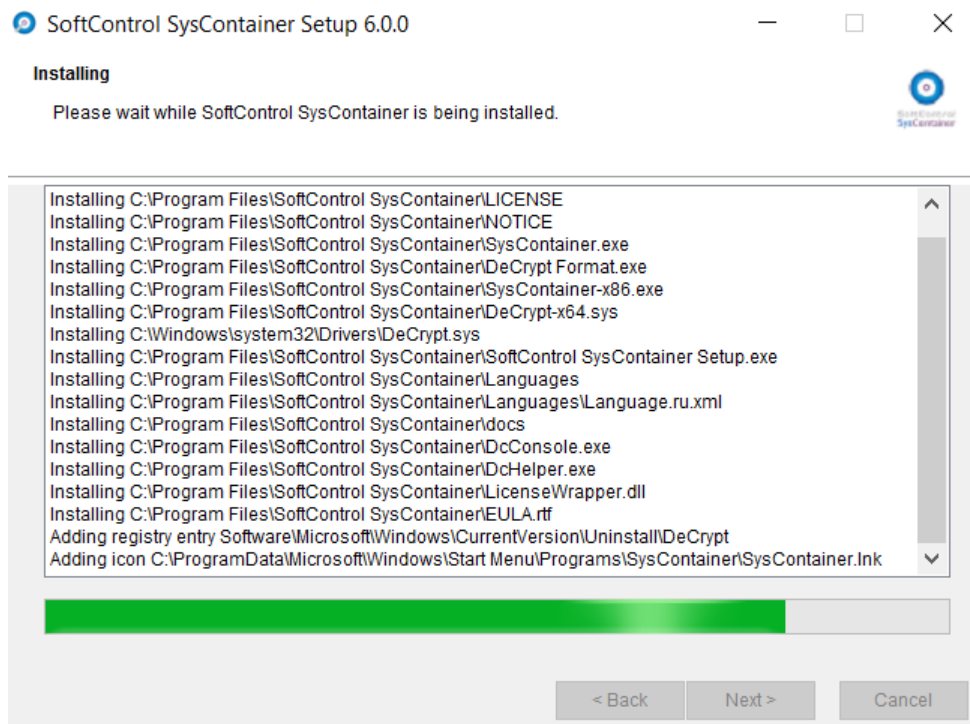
SoftControl SysContainer Setup 6.0.0

Installing

Please wait while SoftControl SysContainer is being installed.

SoftControl SysContainer

Installing C:\Program Files\SoftControl SysContainer\LICENSE
Installing C:\Program Files\SoftControl SysContainer\NOTICE
Installing C:\Program Files\SoftControl SysContainer\SysContainer.exe
Installing C:\Program Files\SoftControl SysContainer\DeCrypt Format.exe
Installing C:\Program Files\SoftControl SysContainer\SysContainer-x86.exe
Installing C:\Program Files\SoftControl SysContainer\DeCrypt-x64.sys
Installing C:\Windows\system32\Drivers\DeCrypt.sys
Installing C:\Program Files\SoftControl SysContainer\SoftControl SysContainer Setup.exe
Installing C:\Program Files\SoftControl SysContainer\Languages
Installing C:\Program Files\SoftControl SysContainer\Languages\Language.ru.xml
Installing C:\Program Files\SoftControl SysContainer\docs
Installing C:\Program Files\SoftControl SysContainer\DcConsole.exe
Installing C:\Program Files\SoftControl SysContainer\DcHelper.exe
Installing C:\Program Files\SoftControl SysContainer\LicenseWrapper.dll
Installing C:\Program Files\SoftControl SysContainer\EULA.rtf
Adding registry entry Software\Microsoft\Windows\CurrentVersion\Uninstall\DeCrypt
Adding icon C:\ProgramData\Microsoft\Windows\Start Menu\Programs\SysContainer\SysContainer.lnk

< Back
Next >
Cancel